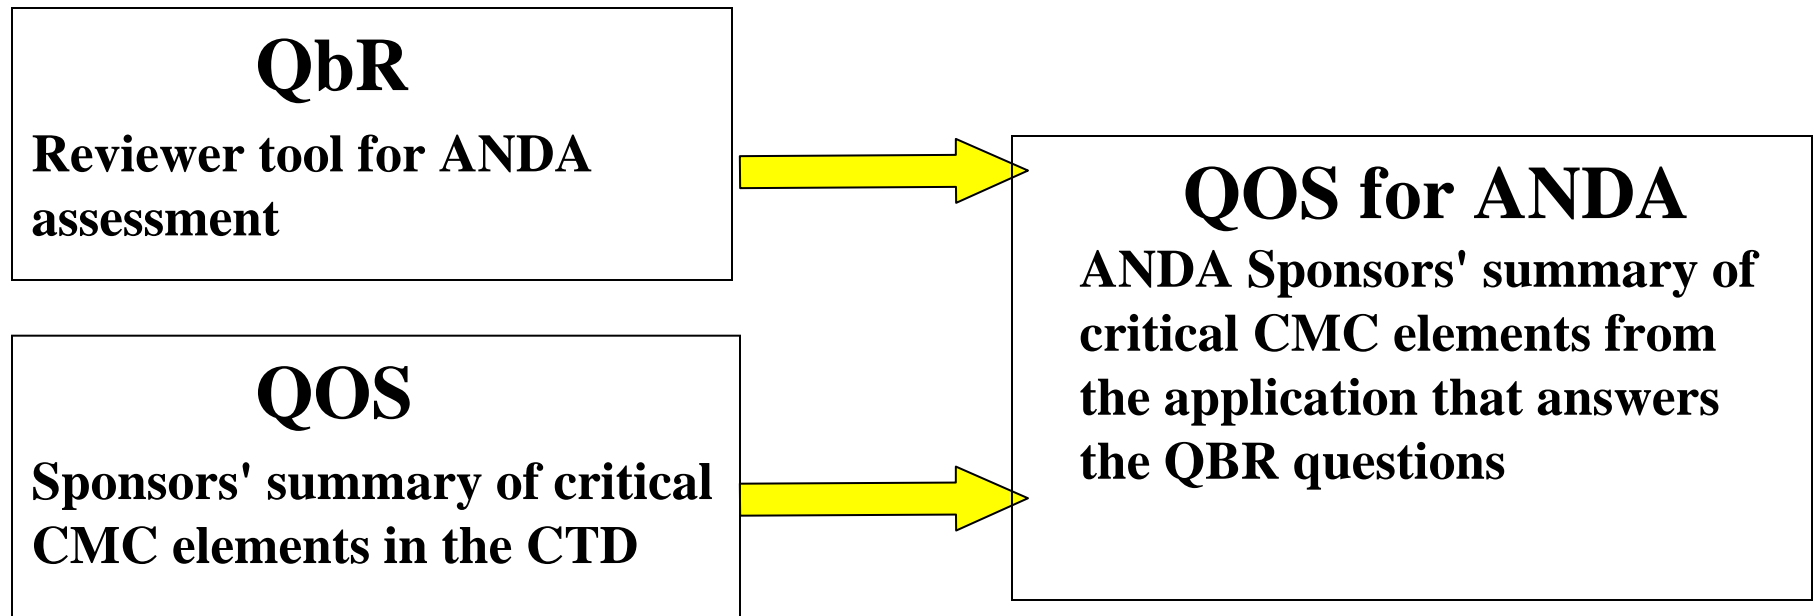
QbR

Reviewer tool for ANDA assessment

QOS

Sponsors' summary of critical CMC elements in the CTD

QOS for ANDA

ANDA Sponsors' summary of critical CMC elements from the application that answers the QBR questions